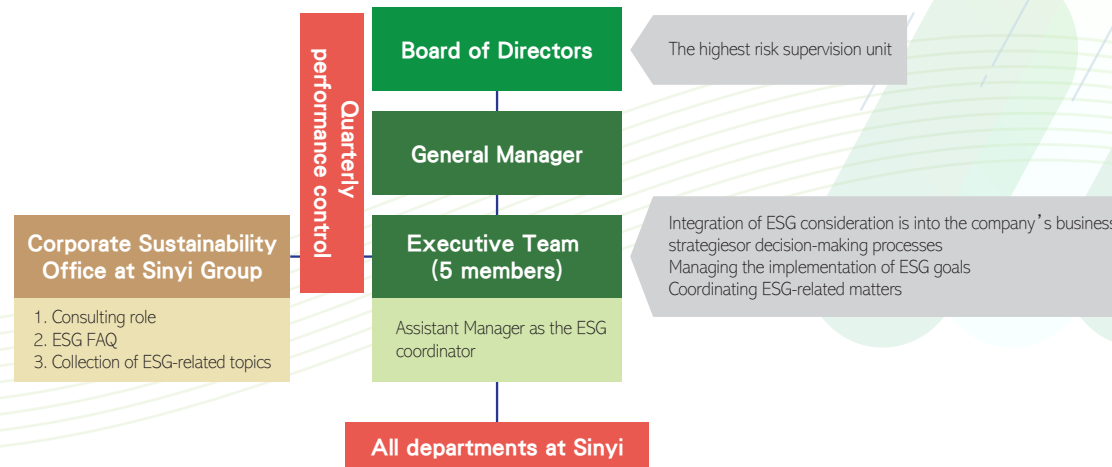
Board of Directors

The highest risk supervision unit

Quarterly performance control

General Manager

Corporate Sustainability Office at Sinyi Group

1. Consulting role
2. ESG FAQ
3. Collection of ESG-related topics

Executive Team (5 members)

Integration of ESG consideration is into the company's business strategiesor decision-making processes
Managing the implementation of ESG goals
Coordinating ESG-related matters

Assistant Manager as the ESG coordinator

All departments at Sinyi